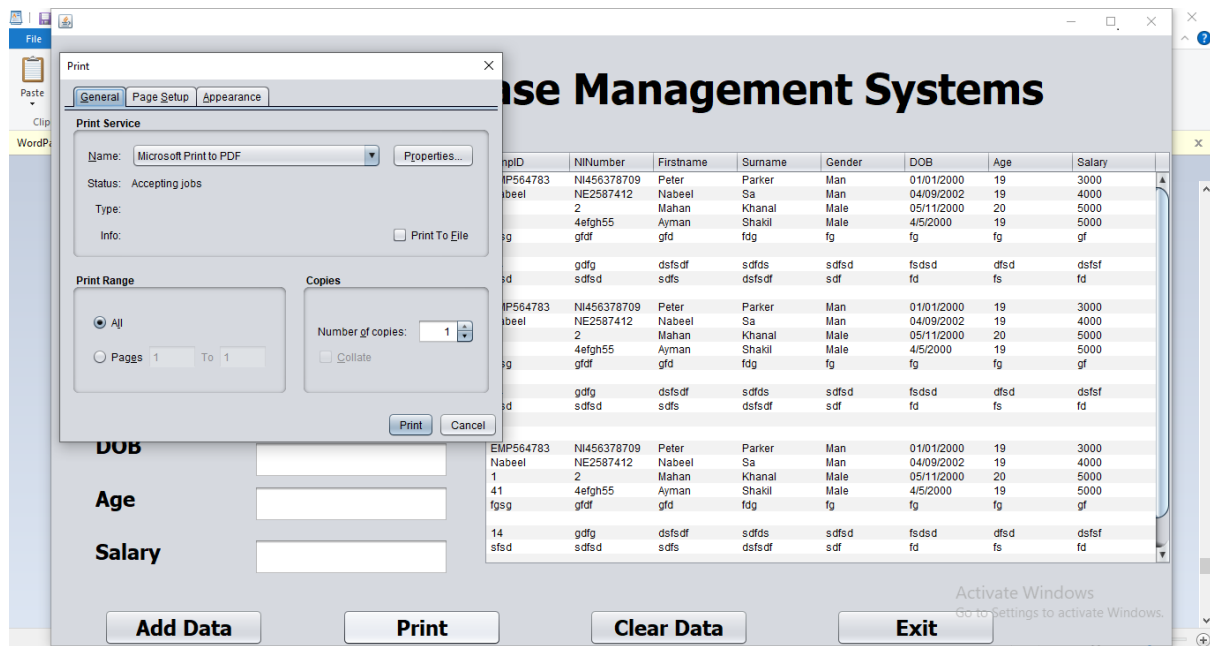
File
Paste
Clip
WordPa

Print
General | Page Setup | Appearance
Print Service
Name: Microsoft Print to PDF
Properties...
Status: Accepting jobs
Type:
Info:
Print To File
Print Range
All
Pages 1 To 1
Copies
Number of copies: 1
Collate
Print Cancel

ase Management Systems

| npID | NINumber | Firstname | Surname | Gender | DOB | Age | Salary |
|---|---|---|---|---|---|---|---|
| MP564783 | NI456378709 | Peter | Parker | Man | 01/01/2000 | 19 | 3000 |
| abeel | NE2587412 | Nabeel | Sa | Man | 04/09/2002 | 19 | 4000 |
| | 2 | Mahan | Khanal | Male | 05/11/2000 | 20 | 5000 |
| | 4efgh55 | Ayman | Shakil | Male | 4/5/2000 | 19 | 5000 |
| sg | gfdf | gfd | fdg | fg | fg | fg | gf |
| | | | | | | | |
| | gdfg | dsfsdf | sdfds | sdfsd | fsdsd | dfsd | dsfsf |
| sd | sdfsd | sdfs | dsfsdf | sdf | fd | fs | fd |
| | | | | | | | |
| MP564783 | NI456378709 | Peter | Parker | Man | 01/01/2000 | 19 | 3000 |
| abeel | NE2587412 | Nabeel | Sa | Man | 04/09/2002 | 19 | 4000 |
| | 2 | Mahan | Khanal | Male | 05/11/2000 | 20 | 5000 |
| | 4efgh55 | Ayman | Shakil | Male | 4/5/2000 | 19 | 5000 |
| g | gfdf | gfd | fdg | fg | fg | fg | gf |
| | | | | | | | |
| | gdfg | dsfsdf | sdfds | sdfsd | fsdsd | dfsd | dsfsf |
| sd | sdfsd | sdfs | dsfsdf | sdf | fd | fs | fd |
| | | | | | | | |
| EMP564783 | NI456378709 | Peter | Parker | Man | 01/01/2000 | 19 | 3000 |
| Nabeel | NE2587412 | Nabeel | Sa | Man | 04/09/2002 | 19 | 4000 |
| 1 | 2 | Mahan | Khanal | Male | 05/11/2000 | 20 | 5000 |
| 41 | 4efgh55 | Ayman | Shakil | Male | 4/5/2000 | 19 | 5000 |
| fgsg | gfdf | gfd | fdg | fg | fg | fg | gf |
| | | | | | | | |
| 14 | gdfg | dsfsdf | sdfds | sdfsd | fsdsd | dfsd | dsfsf |
| sfsd | sdfsd | sdfs | dsfsdf | sdf | fd | fs | fd |

DOB
Age
Salary

Activate Windows
Go to Settings to activate Windows.

Add Data
Print
Clear Data
Exit